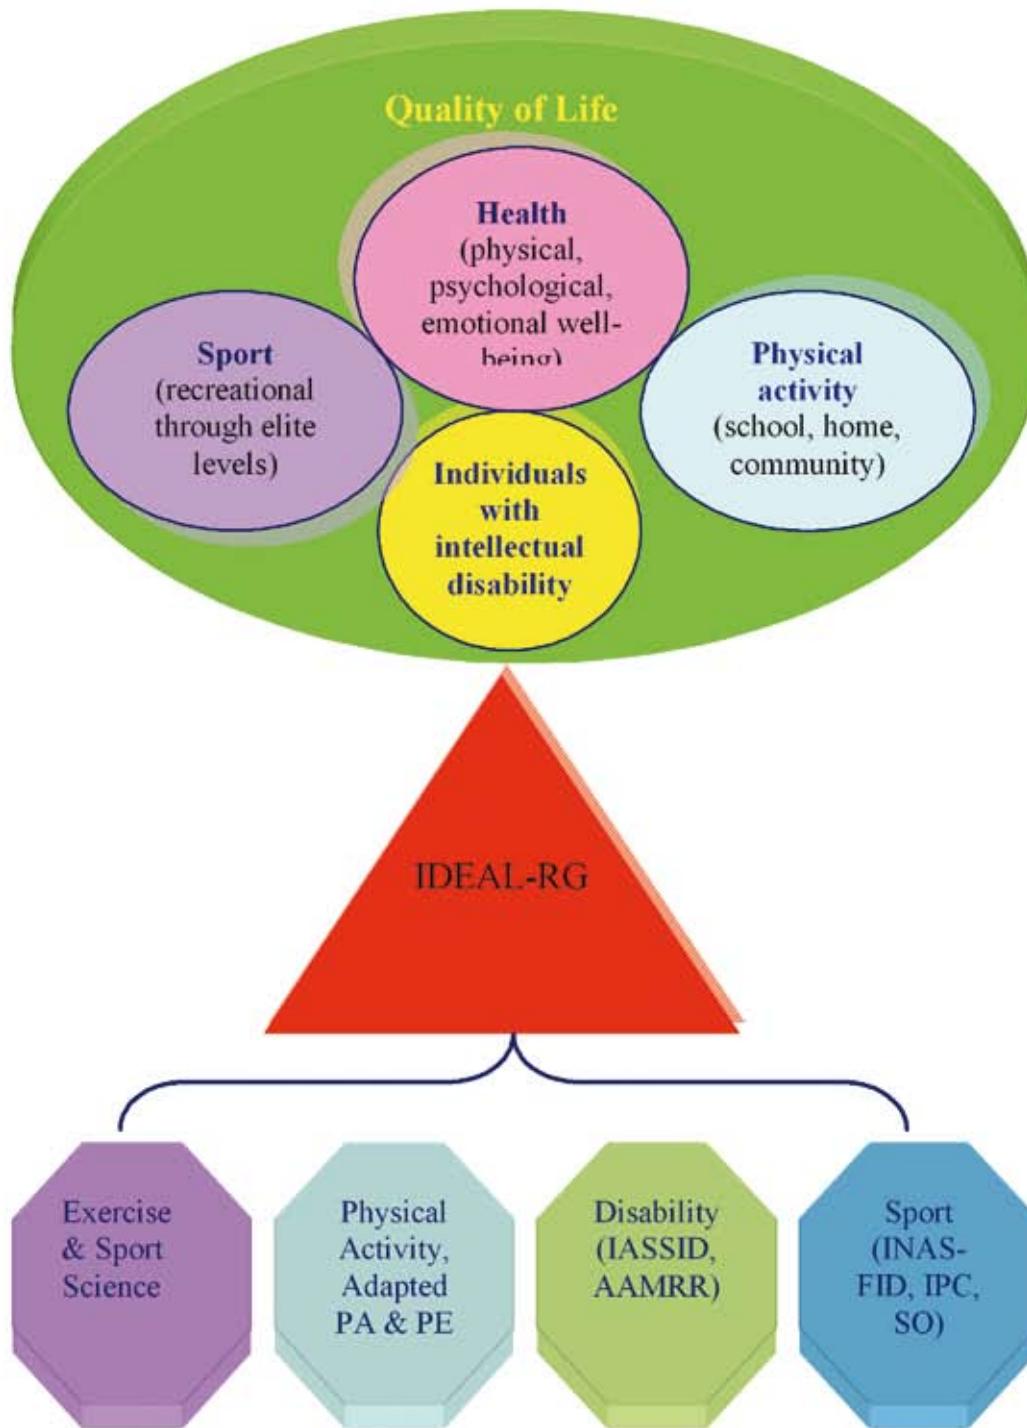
Quality of Life

Health (physical, psychological, emotional well-being)

Sport (recreational through elite levels)

Physical activity (school, home, community)

Individuals with intellectual disability

IDEAL-RG

Exercise & Sport Science

Physical Activity, Adapted PA & PE

Disability (IASSID, AAMRR)

Sport (INAS-FID, IPC, SO)